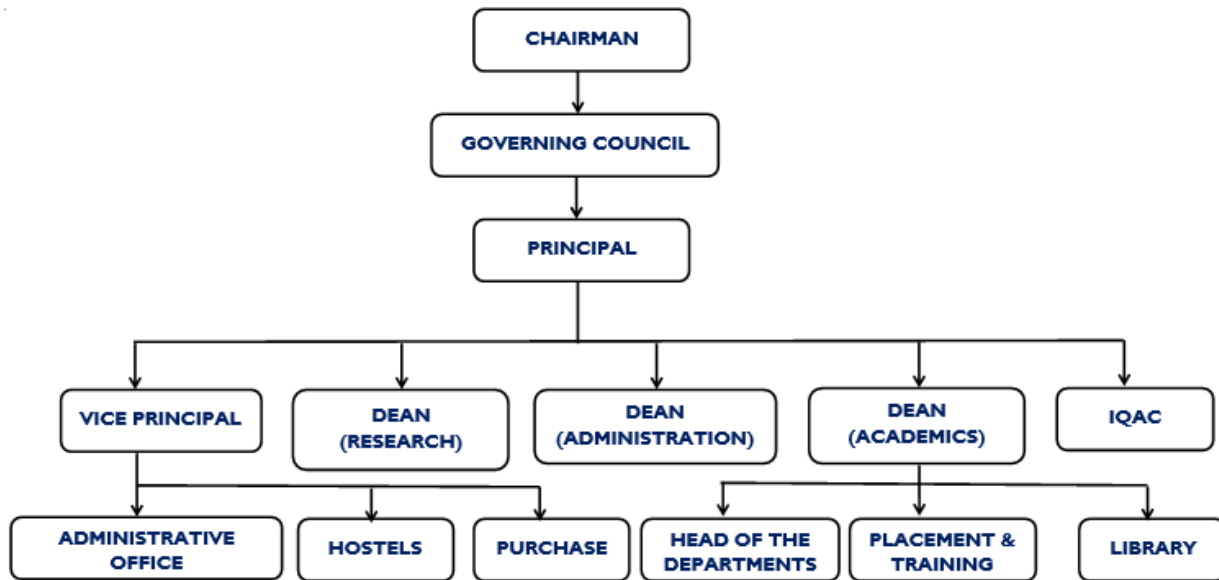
CHAIRMAN

GOVERNING COUNCIL

PRINCIPAL

VICE PRINCIPAL

DEAN (RESEARCH)

DEAN (ADMINISTRATION)

DEAN (ACADEMICS)

IQAC

ADMINISTRATIVE OFFICE

HOSTELS

PURCHASE

HEAD OF THE DEPARTMENTS

PLACEMENT & TRAINING

LIBRARY